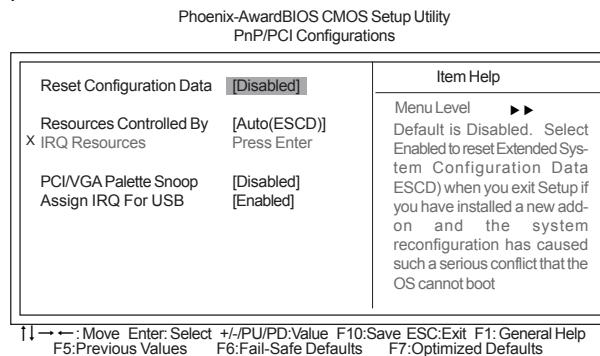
Phoenix-AwardBIOS CMOS Setup Utility
PnP/PCI Configurations

Reset Configuration Data [Disabled]

Resources Controlled By [Auto(ESCD)]
X IRQ Resources Press Enter

PCI/VGA Palette Snoop [Disabled]
Assign IRQ For USB [Enabled]

Item Help

Menu Level ►►

Default is Disabled. Select Enabled to reset Extended System Configuration Data ESCD) when you exit Setup if you have installed a new add-on and the system reconfiguration has caused such a serious conflict that the OS cannot boot

↑↓→←: Move Enter: Select +/-/PU/PD:Value F10:Save ESC:Exit F1: General Help
F5:Previous Values F6:Fail-Safe Defaults F7:Optimized Defaults